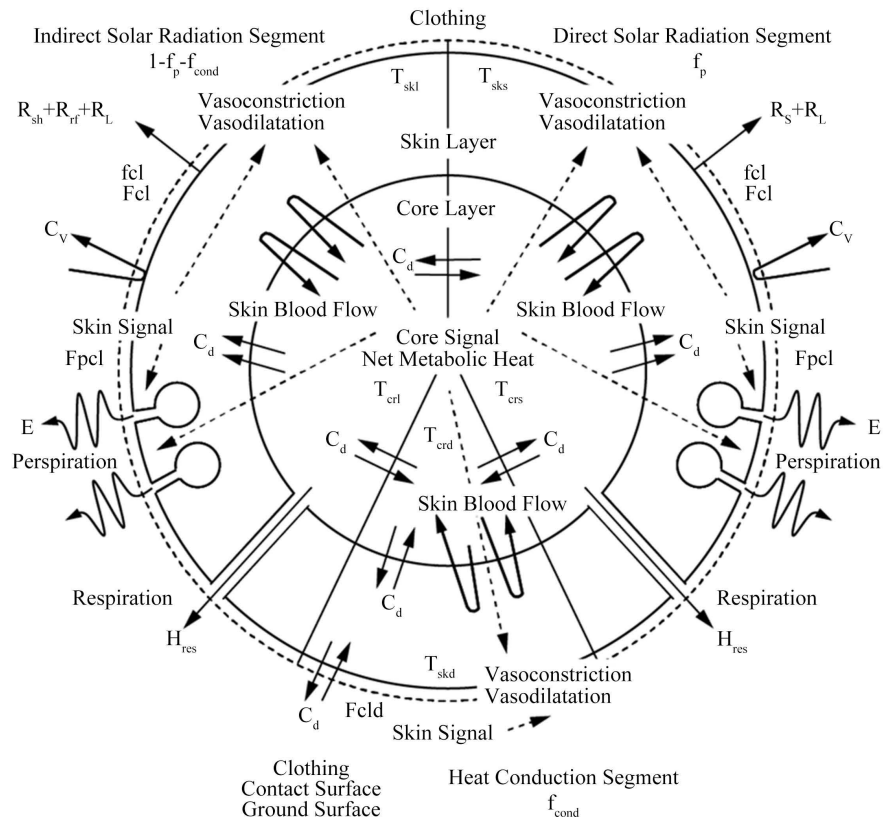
Indirect Solar Radiation Segment
$1-f_p-f_{cond}$

Clothing

Direct Solar Radiation Segment
$f_p$

$T_{skl}$ $T_{sks}$

Vasoconstriction
Vasodilatation

Vasoconstriction
Vasodilatation

$R_{sh}+R_{rf}+R_L$

$R_S+R_L$

Skin Layer

fcl
Fcl

fcl
Fcl

Core Layer

$C_V$

$C_V$

$C_d$

Skin Blood Flow

Skin Blood Flow

Skin Signal

Core Signal
Net Metabolic Heat

Skin Signal

$C_d$

$C_d$

Fpcl

Fpcl

$T_{crl}$ $T_{crs}$

E

E

$T_{crd}$

Perspiration

Perspiration

$C_d$

$C_d$

Skin Blood Flow

Respiration

Respiration

$C_d$

$H_{res}$

$H_{res}$

$T_{skd}$

Vasoconstriction
Vasodilatation

$C_d$

Fcld

Skin Signal

Clothing
Contact Surface
Ground Surface

Heat Conduction Segment
$f_{cond}$